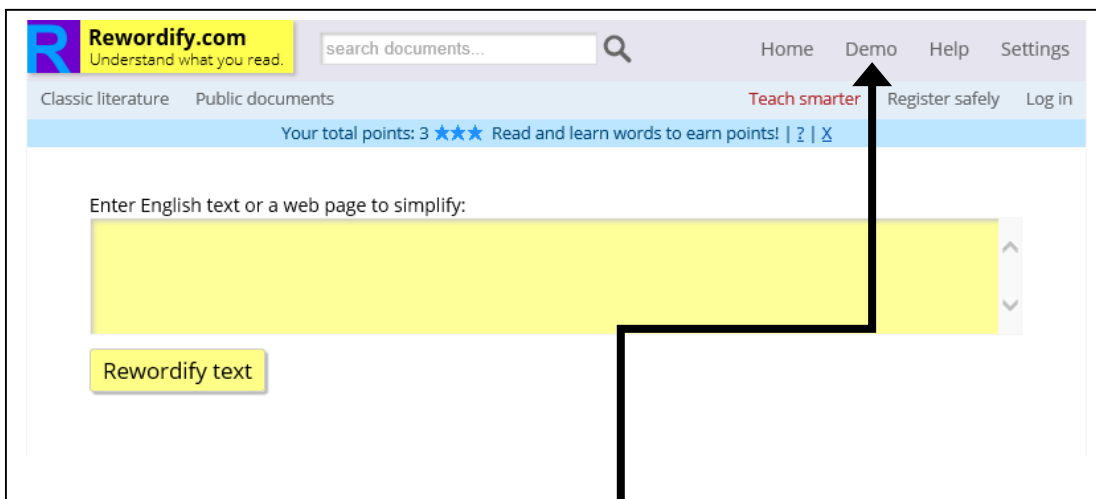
R Rewordify.com
Understand what you read.

search documents...

Home Demo Help Settings

Classic literature Public documents

Teach smarter Register safely Log in

Your total points: 3 ★★★ Read and learn words to earn points! | ? | X

Enter English text or a web page to simplify:

Rewordify text